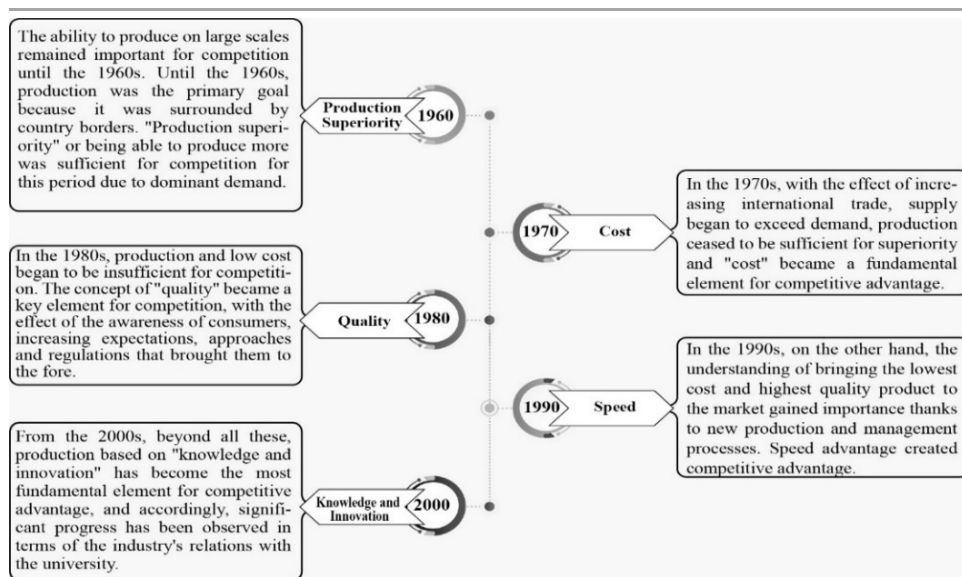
The ability to produce on large scales remained important for competition until the 1960s. Until the 1960s, production was the primary goal because it was surrounded by country borders. "Production superiority" or being able to produce more was sufficient for competition for this period due to dominant demand.

Production Superiority

1960

1970

Cost

In the 1970s, with the effect of increasing international trade, supply began to exceed demand, production ceased to be sufficient for superiority and "cost" became a fundamental element for competitive advantage.

In the 1980s, production and low cost began to be insufficient for competition. The concept of "quality" became a key element for competition, with the effect of the awareness of consumers, increasing expectations, approaches and regulations that brought them to the fore.

Quality

1980

In the 1990s, on the other hand, the understanding of bringing the lowest cost and highest quality product to the market gained importance thanks to new production and management processes. Speed advantage created competitive advantage.

1990

Speed

From the 2000s, beyond all these, production based on "knowledge and innovation" has become the most fundamental element for competitive advantage, and accordingly, significant progress has been observed in terms of the industry's relations with the university.

Knowledge and Innovation

2000